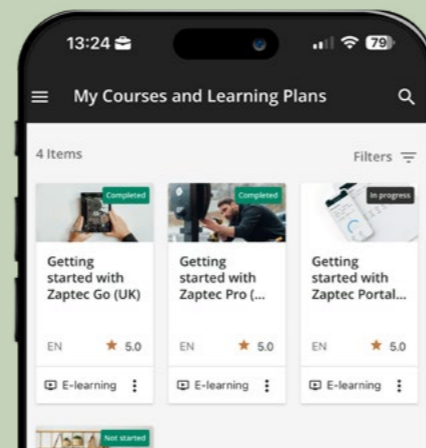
13:24 79

My Courses and Learning Plans

4 Items

Filters

Completed

Getting started with Zaptec Go (UK)

EN ★ 5.0

E-learning

Completed

Getting started with Zaptec Pro (...

EN ★ 5.0

E-learning

In progress

Getting started with Zaptec Portal...

EN ★ 5.0

E-learning

Not started